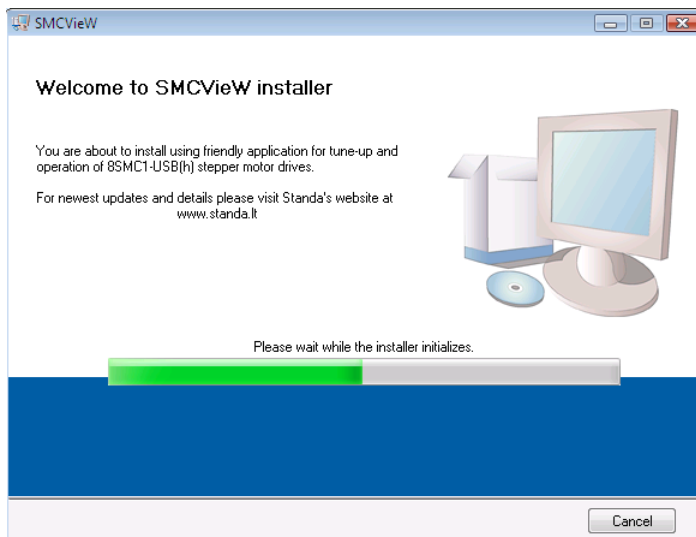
SMCVieW

Welcome to SMCVieW installer

You are about to install using friendly application for tune-up and operation of 8SMC1-USB(h) stepper motor drives.

For newest updates and details please visit Standa's website at www.standa.lt

Please wait while the installer initializes.

Cancel